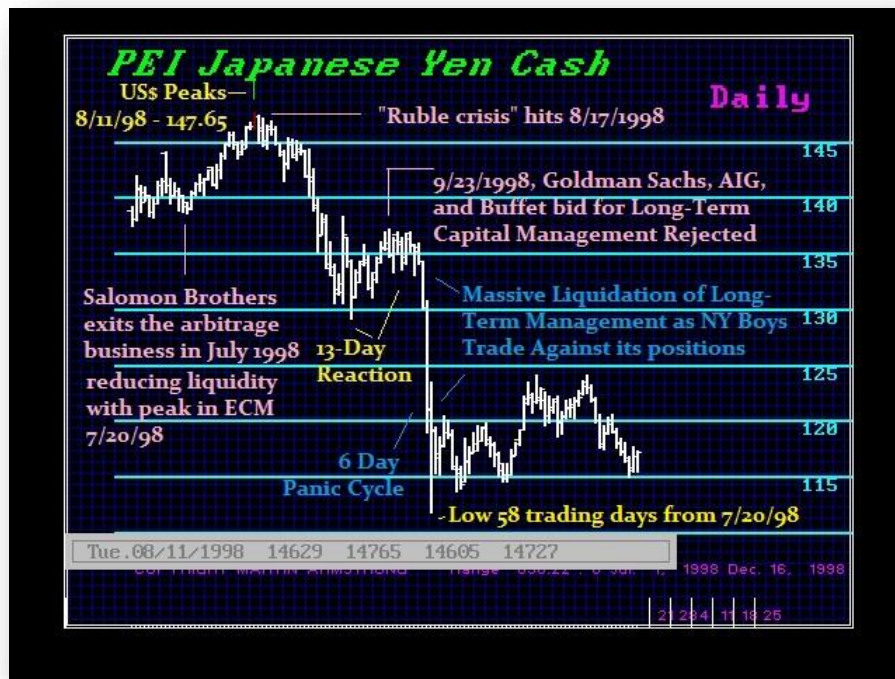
PEI Japanese Yen Cash

Daily

US$ Peaks—
8/11/98 - 147.65

"Ruble crisis" hits 8/17/1998

9/23/1998, Goldman Sachs, AIG, and Buffet bid for Long-Term Capital Management Rejected

Salomon Brothers exits the arbitrage business in July 1998 reducing liquidity with peak in ECM 7/20/98

13-Day Reaction

Massive Liquidation of Long-Term Management as NY Boys Trade Against its positions

6 Day Panic Cycle

-Low 58 trading days from 7/20/98

145
140
135
130
125
120
115

Tue.08/11/1998 14629 14765 14605 14727

COPYRIGHT MARTIN ARMSTRONG Range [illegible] 1998 Dec. 16, 1998

21 28 4 11 18 25